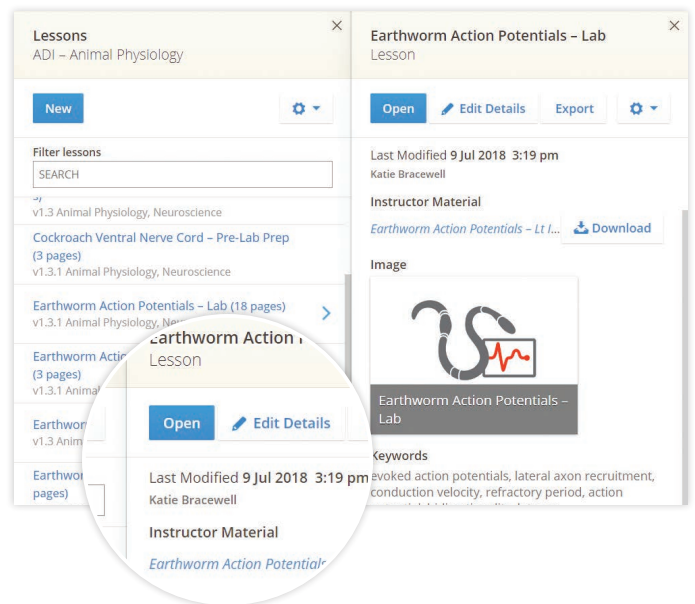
Lessons
ADI – Animal Physiology

New

Filter lessons
SEARCH

v1.3 Animal Physiology, Neuroscience

Cockroach Ventral Nerve Cord – Pre-Lab Prep
(3 pages)
v1.3.1 Animal Physiology, Neuroscience

Earthworm Action Potentials – Lab (18 pages)
v1.3.1 Animal Physiology, Neu

Earthworm Actio
(3 pages)
v1.3.1 A

Earthwo
v1.3 Anim

Earthwo
pages)

Earthworm Action Potentials – Lab
Lesson

Open
Edit Details
Export

Last Modified 9 Jul 2018 3:19 pm
Katie Bracewell

Instructor Material
Earthworm Action Potentials – Lt I...
Download

Image

Earthworm Action Potentials – Lab

Keywords
evoked action potentials, lateral axon recruitment, conduction velocity, refractory period, action

Earthworm Action
Lesson

Open
Edit Details

Last Modified 9 Jul 2018 3:19 pm
Katie Bracewell

Instructor Material
Earthworm Action Potentials